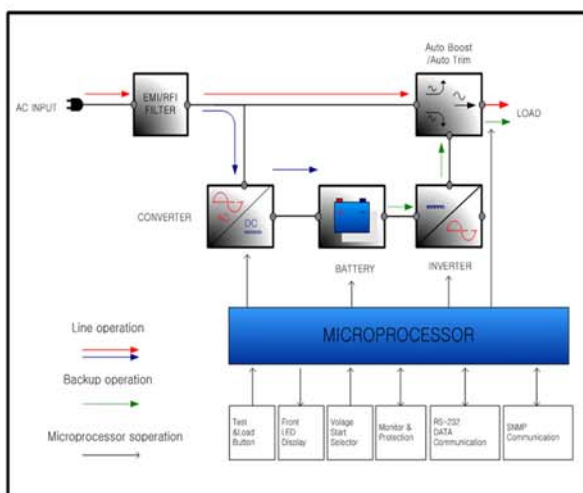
Auto Boost /Auto Trim

AC INPUT

EMI/RFI FILTER

LOAD

CONVERTER

DC

BATTERY

INVERTER

Line operation

Backup operation

Microprocessor soperation

MICROPROCESSOR

Test &Load Button

Front LED Display

Voltage Start Selector

Monitor & Protection

RS-232 DATA Communication

SNMP Communication